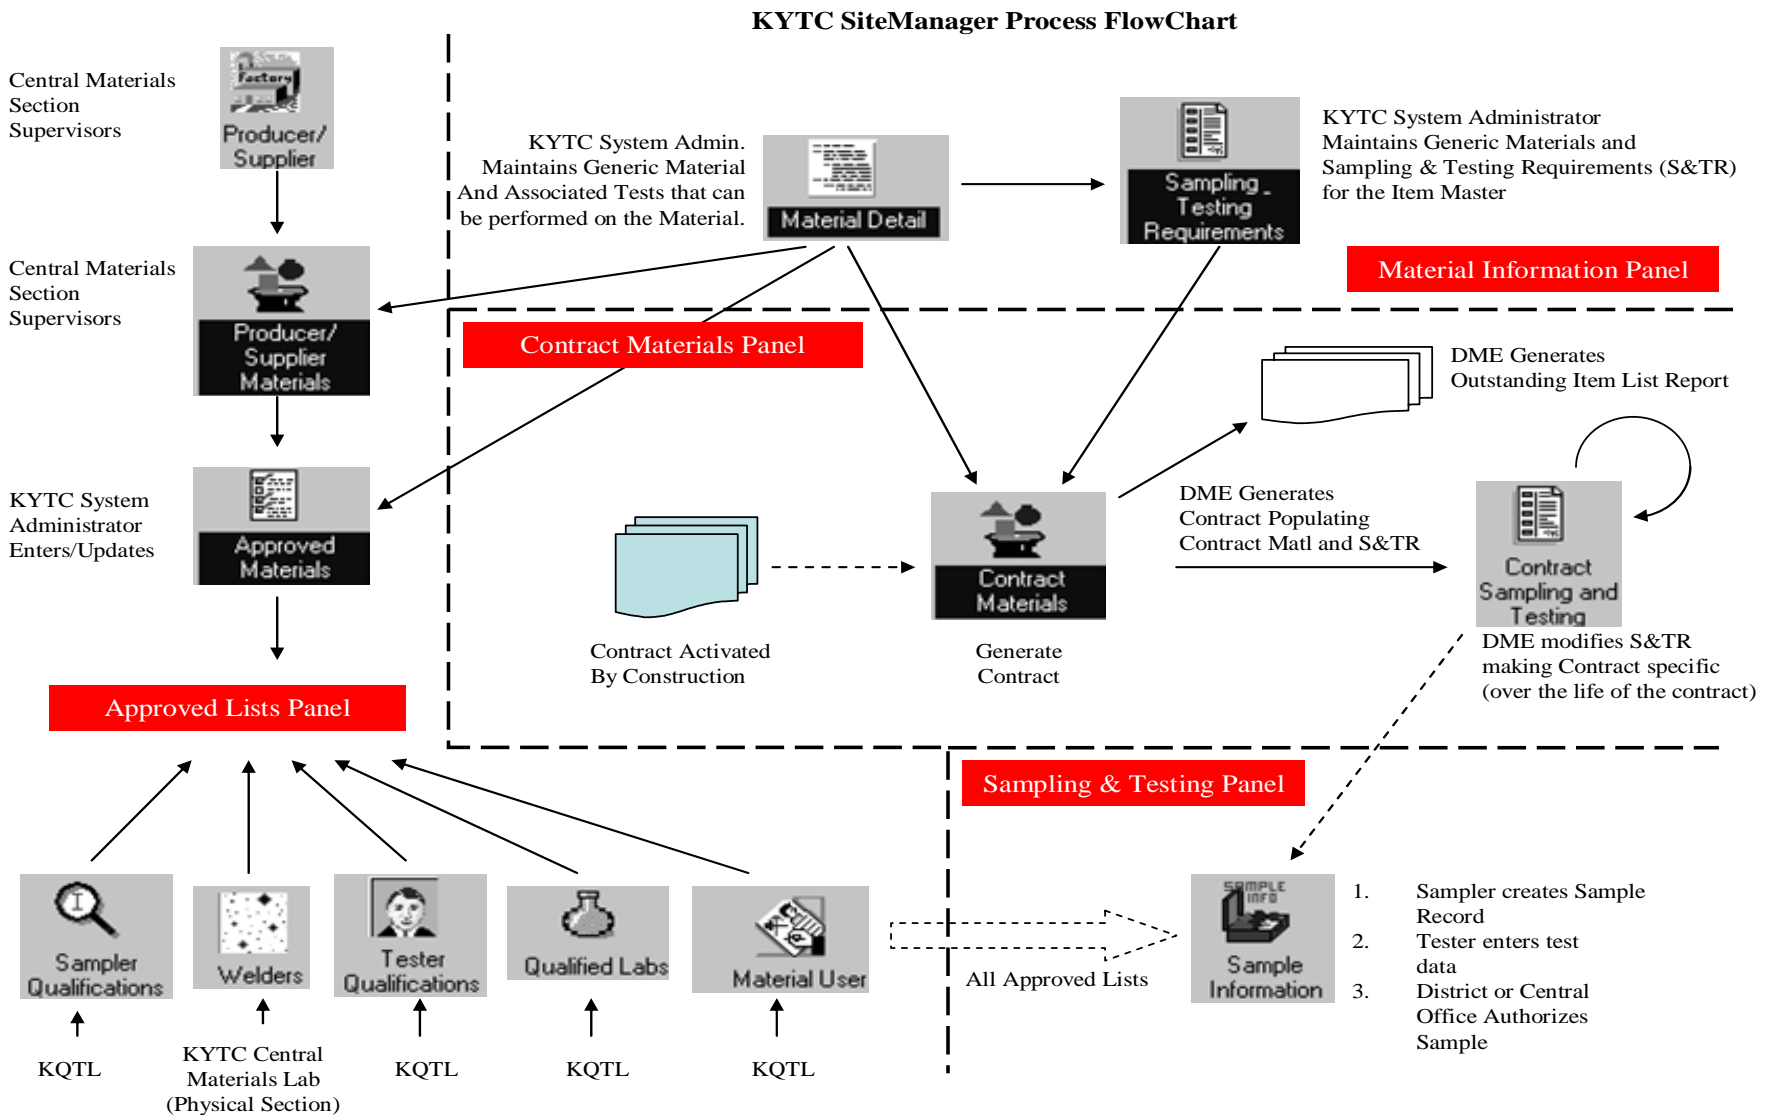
KYTC SiteManager Process FlowChart

Central Materials Section Supervisors

Factory

Producer/ Supplier

KYTC System Admin. Maintains Generic Material And Associated Tests that can be performed on the Material.

Material Detail

Sampling Testing Requirements

KYTC System Administrator Maintains Generic Materials and Sampling & Testing Requirements (S&TR) for the Item Master

Material Information Panel

Central Materials Section Supervisors

Producer/ Supplier Materials

Contract Materials Panel

DME Generates Outstanding Item List Report

KYTC System Administrator Enters/Updates

Approved Materials

DME Generates Contract Populating Contract Matl and S&TR

Contract Materials

Contract Sampling and Testing

Contract Activated By Construction

Generate Contract

DME modifies S&TR making Contract specific (over the life of the contract)

Approved Lists Panel

Sampling & Testing Panel

Sampler Qualifications

Welders

Tester Qualifications

Qualified Labs

Material User

All Approved Lists

SAMPLE INFO

Sample Information

1. Sampler creates Sample Record
2. Tester enters test data
3. District or Central Office Authorizes Sample

KQTL

KYTC Central Materials Lab (Physical Section)

KQTL

KQTL

KQTL